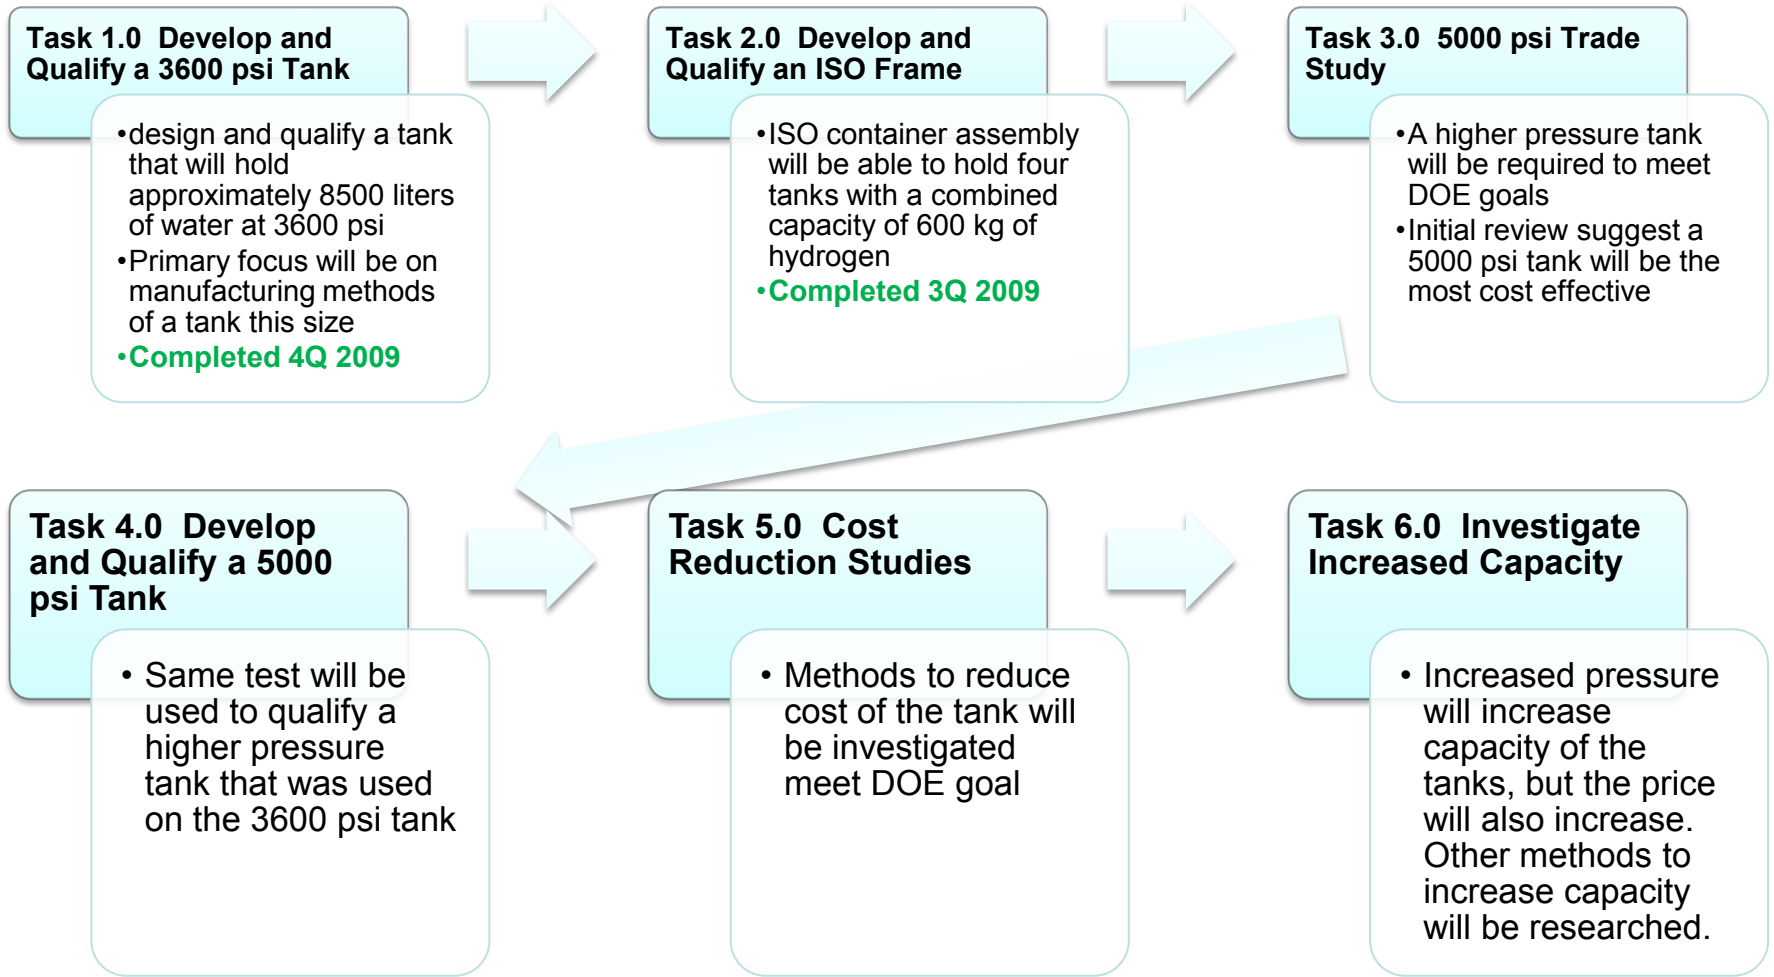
Task 1.0 Develop and Qualify a 3600 psi Tank

•design and qualify a tank that will hold approximately 8500 liters of water at 3600 psi
•Primary focus will be on manufacturing methods of a tank this size
•Completed 4Q 2009

Task 2.0 Develop and Qualify an ISO Frame

•ISO container assembly will be able to hold four tanks with a combined capacity of 600 kg of hydrogen
•Completed 3Q 2009

Task 3.0 5000 psi Trade Study

•A higher pressure tank will be required to meet DOE goals
•Initial review suggest a 5000 psi tank will be the most cost effective

Task 4.0 Develop and Qualify a 5000 psi Tank

• Same test will be used to qualify a higher pressure tank that was used on the 3600 psi tank

Task 5.0 Cost Reduction Studies

• Methods to reduce cost of the tank will be investigated meet DOE goal

Task 6.0 Investigate Increased Capacity

• Increased pressure will increase capacity of the tanks, but the price will also increase. Other methods to increase capacity will be researched.